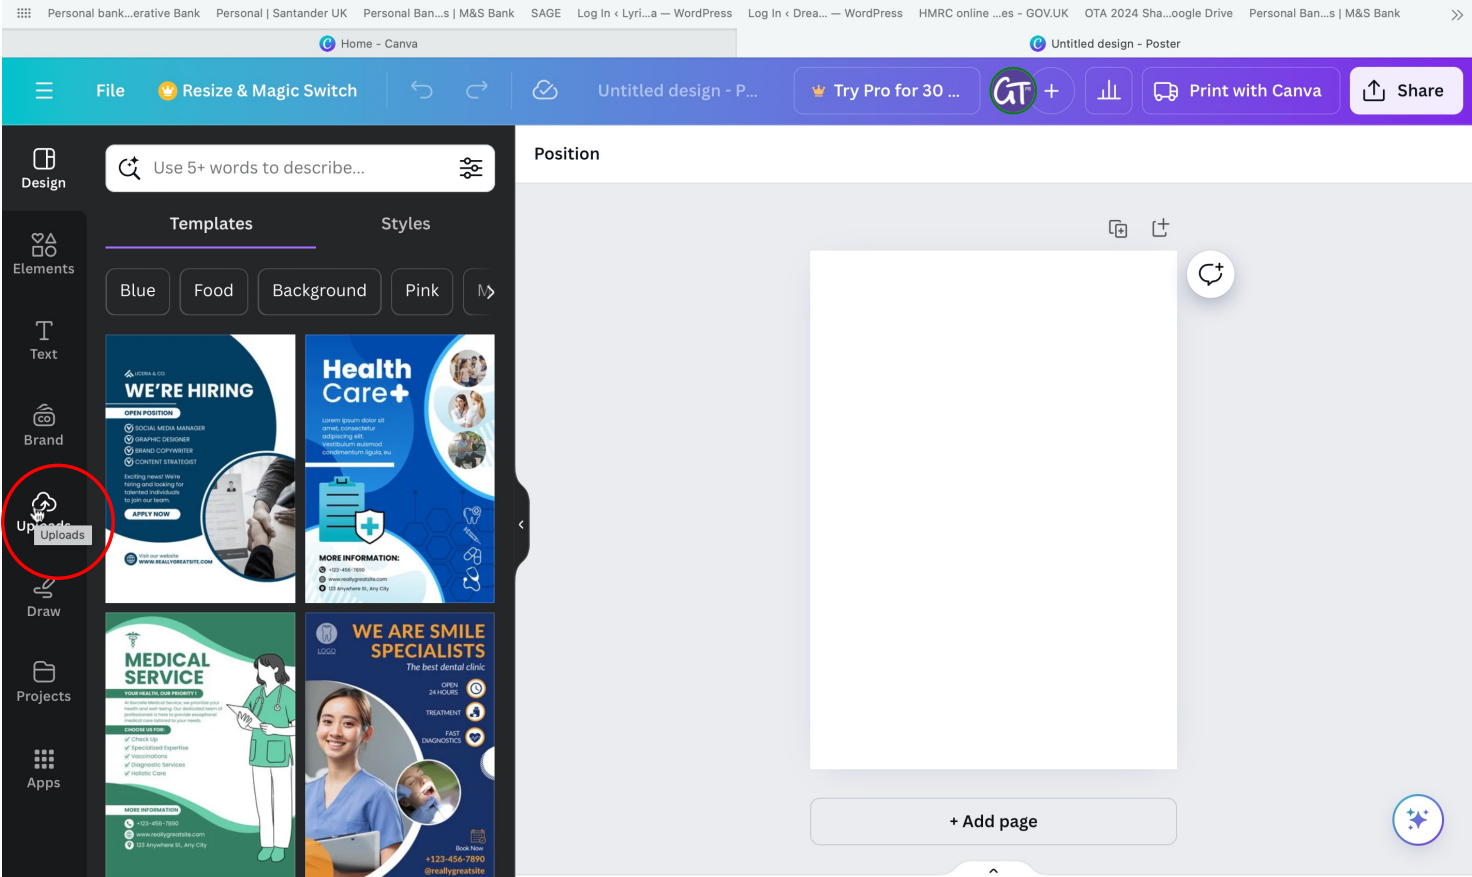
Personal bank...erative Bank Personal | Santander UK Personal Ban...s | M&S Bank SAGE Log In ‹ Lyri...a — WordPress Log In ‹ Drea... — WordPress HMRC online ...es - GOV.UK OTA 2024 Sha...oogle Drive Personal Ban...s | M&S Bank

Home - Canva

Untitled design - Poster

File Resize & Magic Switch Untitled design - P... Try Pro for 30 ... GT + Print with Canva Share

Design
Elements
Text
Brand
Up
Uploads
Draw
Projects
Apps

Use 5+ words to describe...

Templates Styles

Blue Food Background Pink M

WE'RE HIRING
OPEN POSITION
SOCIAL MEDIA MANAGER
GRAPHIC DESIGNER
BRAND COPYWRITER
CONTENT STRATEGIST
APPLY NOW
WWW.REALLYGREATSITE.COM

Health Care+
MORE INFORMATION:

MEDICAL SERVICE
YOUR HEALTH, OUR PRIORITY
CHOOSE US FOR:
Check Up
Specialized Expertise
Vaccinations
Diagnostic Services
Holistic Care
MORE INFORMATION
+123-456-7890
www.reallygreatsite.com
123 Anywhere St., Any City

LOGO
WE ARE SMILE SPECIALISTS
The best dental clinic
OPEN 24 HOURS
TREATMENT
FAST DIAGNOSTICS
Book Now
+123-456-7890
@reallygreatsite

Position

+ Add page